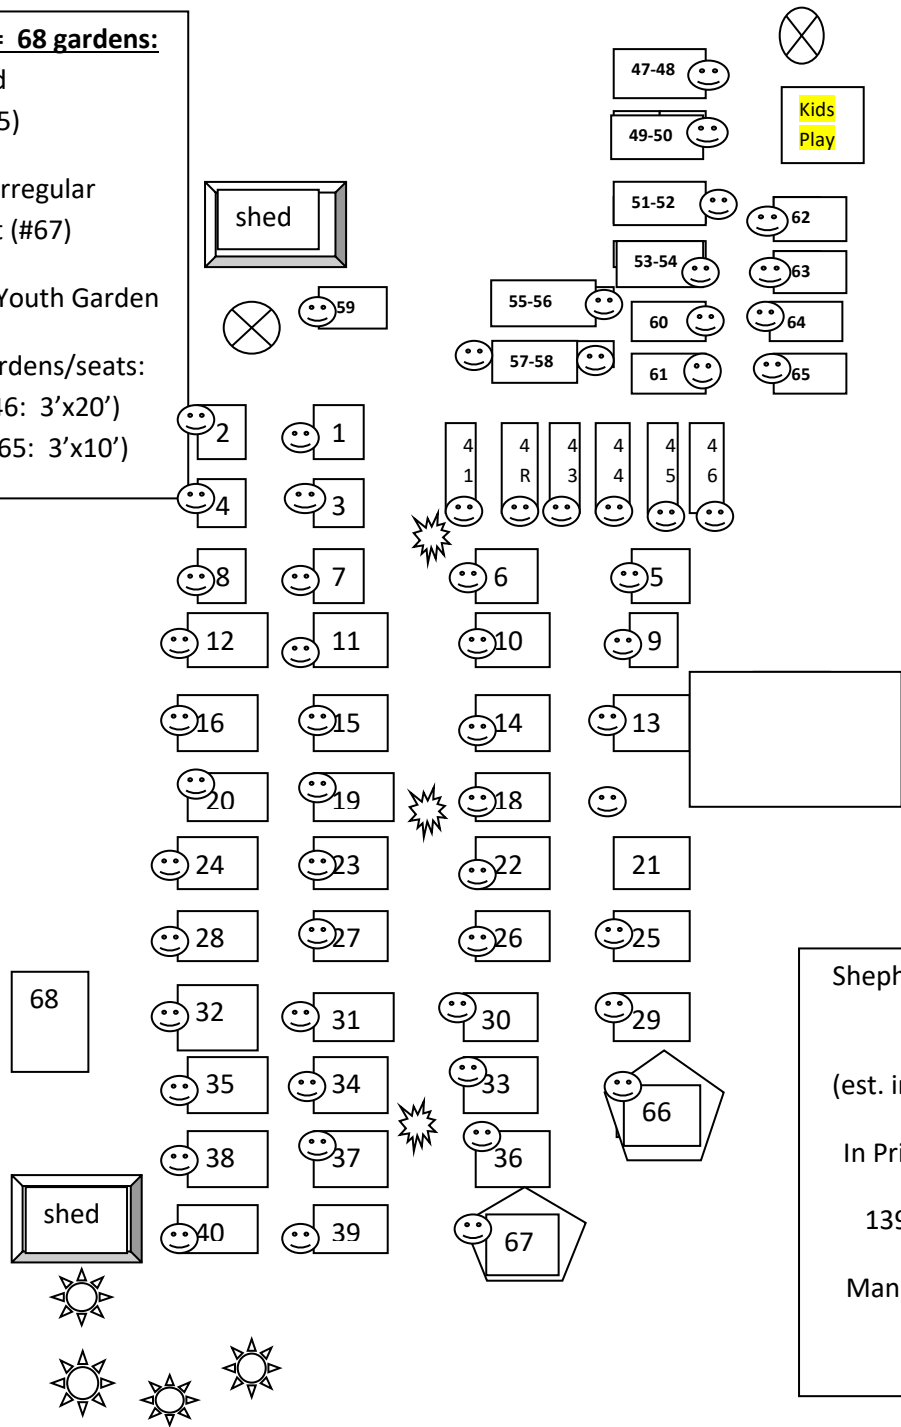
= 68 gardens:
d
5)
rregular
: (#67)
Youth Garden
rdens/seats:
46: 3'x20')
65: 3'x10')

47-48
49-50
Kids Play
shed
51-52
62
53-54
63
59
55-56
60
64
57-58
61
65
2
1
4 1
4 R
4 3
4 4
4 5
4 6
4
3
8
7
6
5
12
11
10
9
16
15
14
13
20
19
18
24
23
22
21
28
27
26
25
68
32
31
30
29
35
34
33
66
38
37
36
shed
40
39
67

Sheph
(est. i
In Pri
139
Man